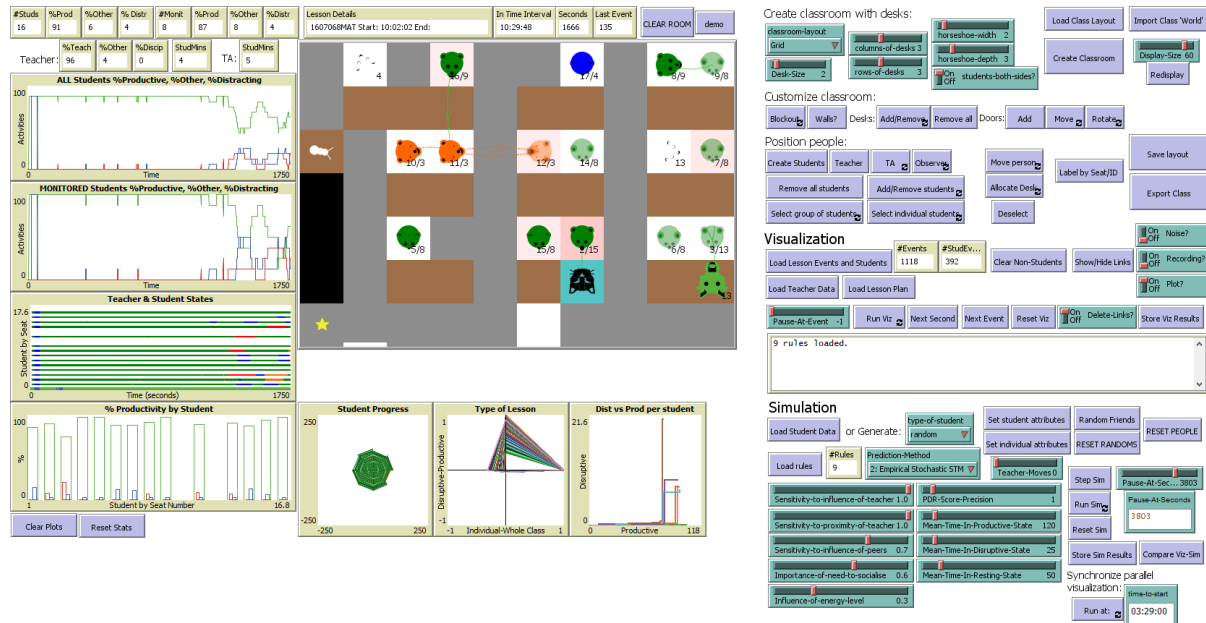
| #Studs | %Prod | %Other | % Distr | #Monit | %Prod | %Other | %Distr |
|---|---|---|---|---|---|---|---|
| 16 | 91 | 6 | 4 | 8 | 87 | 8 | 4 |

Teacher: %Teach 96 %Other 4 %Discip 0 StudMins 4 TA: StudMins 5

Lesson Details
1607068MAT Start: 10:02:02 End:

In Time Interval
10:29:48

Seconds
1666

Last Event
135

CLEAR ROOM

demo

ALL Students %Productive, %Other, %Distracting
100
Activities
0
0 Time 1750

MONITORED Students %Productive, %Other, %Distracting
100
Activities
0
0 Time 1750

Teacher & Student States
17.6
Student by Seat
0
0 Time (seconds) 1750

% Productivity by Student
100
%
0
1 Student by Seat Number 16.8

Clear Plots

Reset Stats

4 16/9 17/4 8/9 9/8
10/3 11/3 12/3 14/8 13 7/8
5/8 15/8 2/15 6/8 3/13
13

Student Progress
250
-250
-250 250

Type of Lesson
1
Disruptive-Productive
-1
-1 Individual-Whole Class 1

Dist vs Prod per student
21.6
Disruptive
0
0 Productive 118

Create classroom with desks:
classroom-layout
Grid
columns-of-desks 3
horseshoe-width 2
horseshoe-depth 3
Desk-Size 2
rows-of-desks 3
On Off students-both-sides?
Load Class Layout
Import Class 'World'
Create Classroom
Display-Size 60
Redisplay

Customize classroom:
Blockout
Walls?
Desks:
Add/Remove
Remove all
Doors:
Add
Move
Rotate

Position people:
Create Students
Teacher
TA
Observer
Move person
Label by Seat/ID
Save layout
Remove all students
Add/Remove students
Allocate Desk
Export Class
Select group of students
Select individual students
Deselect

Visualization
Load Lesson Events and Students
#Events
1118
#StudEv...
392
Clear Non-Students
Show/Hide Links
On Off Noise?
On Off Recording?
Load Teacher Data
Load Lesson Plan
On Off Plot?
Pause-At-Event -1
Run Viz
Next Second
Next Event
Reset Viz
On Off Delete-Links?
Store Viz Results

9 rules loaded.

Simulation
Load Student Data
or Generate:
type-of-student
random
Set student attributes
Set individual attributes
Random Friends
RESET RANDOMS
RESET PEOPLE
Load rules
#Rules
9
Prediction-Method
2: Empirical Stochastic STM
Teacher-Moves 0
Sensitivity-to-influence-of-teacher 1.0
PDR-Score-Precision 1
Sensitivity-to-proximity-of-teacher 1.0
Mean-Time-In-Productive-State 120
Sensitivity-to-influence-of-peers 0.7
Mean-Time-In-Disruptive-State 25
Importance-of-need-to-socialise 0.6
Mean-Time-In-Resting-State 50
Influence-of-energy-level 0.3
Step Sim
Pause-At-Sec... 3803
Run Sim
Pause-At-Seconds
3803
Reset Sim
Store Sim Results
Compare Viz-Sim
Synchronize parallel visualization:
Run at:
time-to-start
03:29:00